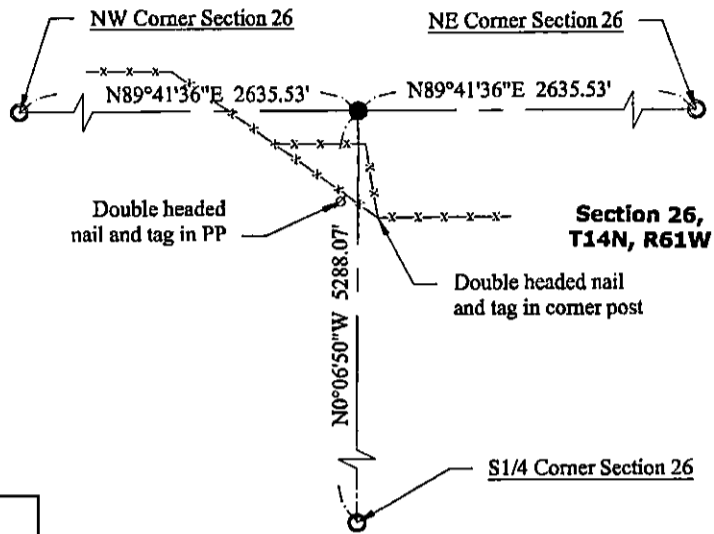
NW Corner Section 26

NE Corner Section 26

N89°41'36"E 2635.53'

N89°41'36"E 2635.53'

Double headed nail and tag in PP

Section 26, T14N, R61W

N0°06'50"W 5288.07'

Double headed nail and tag in corner post

S1/4 Corner Section 26